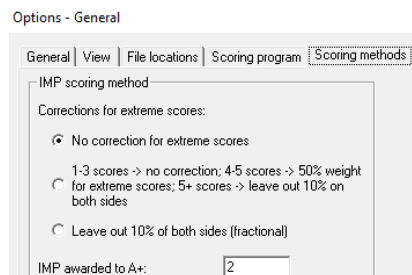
Options - General

General | View | File locations | Scoring program | Scoring methods

IMP scoring method

Corrections for extreme scores:

No correction for extreme scores

1-3 scores -> no correction; 4-5 scores -> 50% weight for extreme scores; 5+ scores -> leave out 10% on both sides

Leave out 10% of both sides (fractional)

IMP awarded to A+: 2